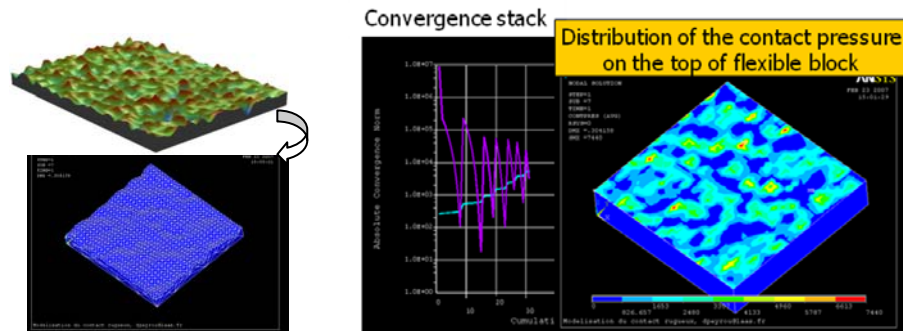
Convergence stack

Distribution of the contact pressure on the top of flexible block

1.0E+07
1.0E+06
1.0E+05
1.0E+04
1.0E+03
1.0E+02
1.0E+01
1.0E+00

Absolute Convergence Norm

0 10 20 30
Cumulati

NODAL SOLUTION
STEP=1
SUB =7
TIME=1
CONTPRES (AVG)
RSYS=0
DMX =.304158
SMX =7440

FEB 23 2007
17:01:29

ANSYS

0 826.657 1653 2480 3307 4133 4960 5787 6613 7440

Modelisation du contact rugueux, dpeyro@ieee.fr

Modelisation du contact rugueux, dpeyro@ieee.fr